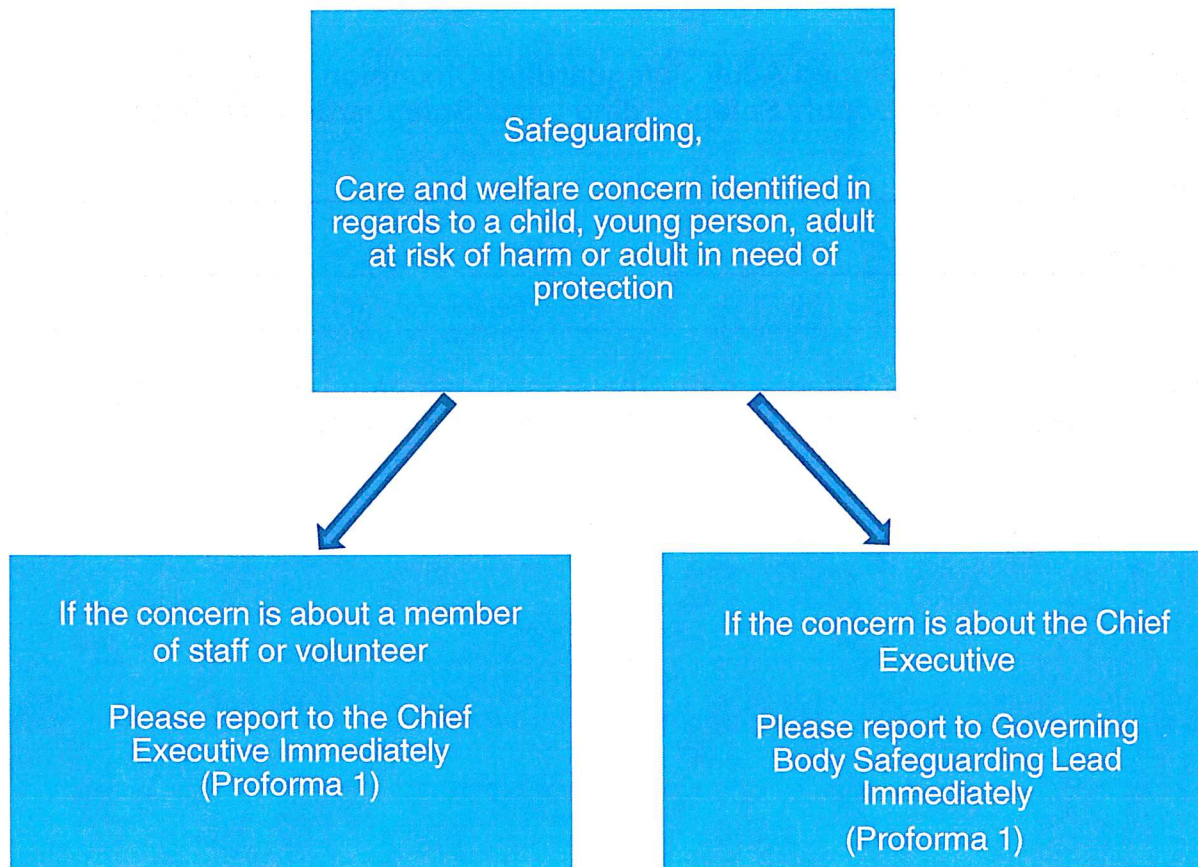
Safeguarding,

Care and welfare concern identified in regards to a child, young person, adult at risk of harm or adult in need of protection

If the concern is about a member of staff or volunteer

Please report to the Chief Executive Immediately (Proforma 1)

If the concern is about the Chief Executive

Please report to Governing Body Safeguarding Lead Immediately

(Proforma 1)